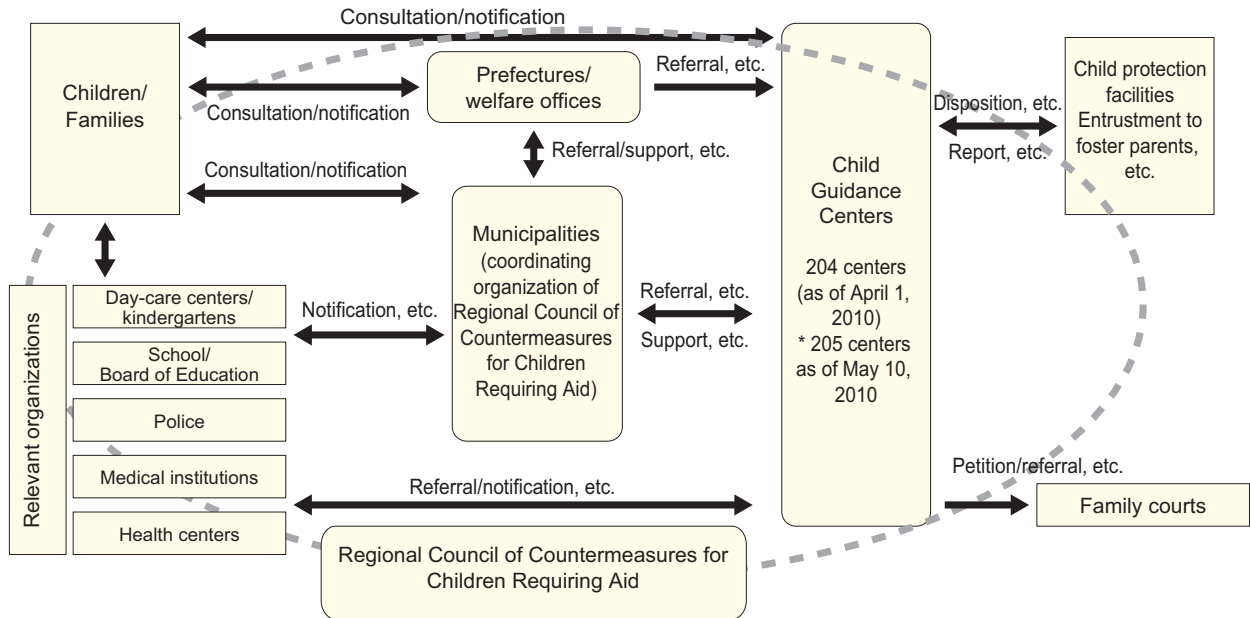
Consultation/notification

Children/
Families

Consultation/notification

Prefectures/
welfare offices

Referral, etc.

Child protection facilities
Entrustment to foster parents, etc.

Disposition, etc.

Report, etc.

Referral/support, etc.

Consultation/notification

Child Guidance Centers

204 centers (as of April 1, 2010)
* 205 centers as of May 10, 2010

Municipalities (coordinating organization of Regional Council of Countermeasures for Children Requiring Aid)

Relevant organizations

Day-care centers/
kindergartens

School/
Board of Education

Police

Medical institutions

Health centers

Notification, etc.

Referral, etc.

Support, etc.

Petition/referral, etc.

Referral/notification, etc.

Family courts

Regional Council of Countermeasures for Children Requiring Aid